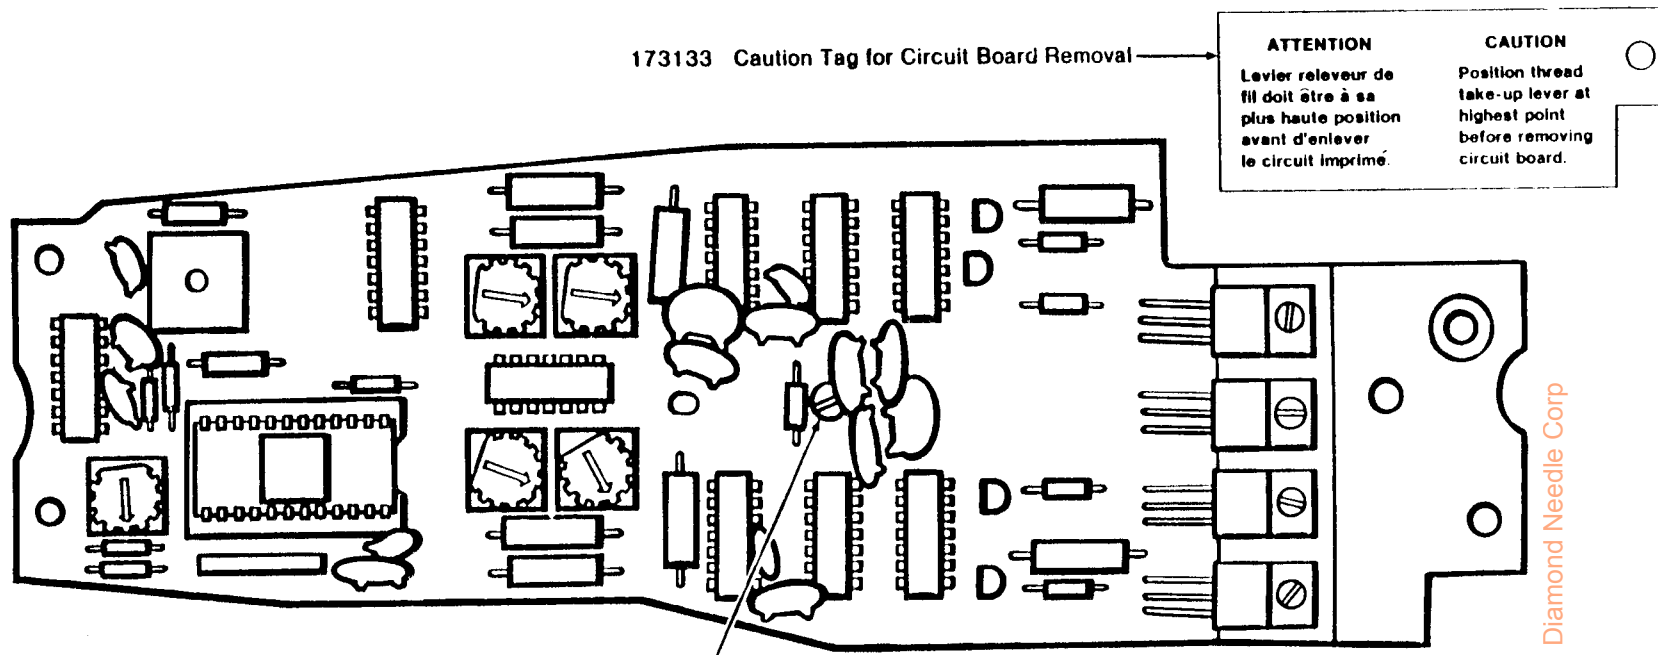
173133 Caution Tag for Circuit Board Removal

ATTENTION

Levier releveur de fil doit être à sa plus haute position avant d'enlever le circuit imprimé.

CAUTION

Position thread take-up lever at highest point before removing circuit board.

D
D
D
D

Diamond Needle Corp